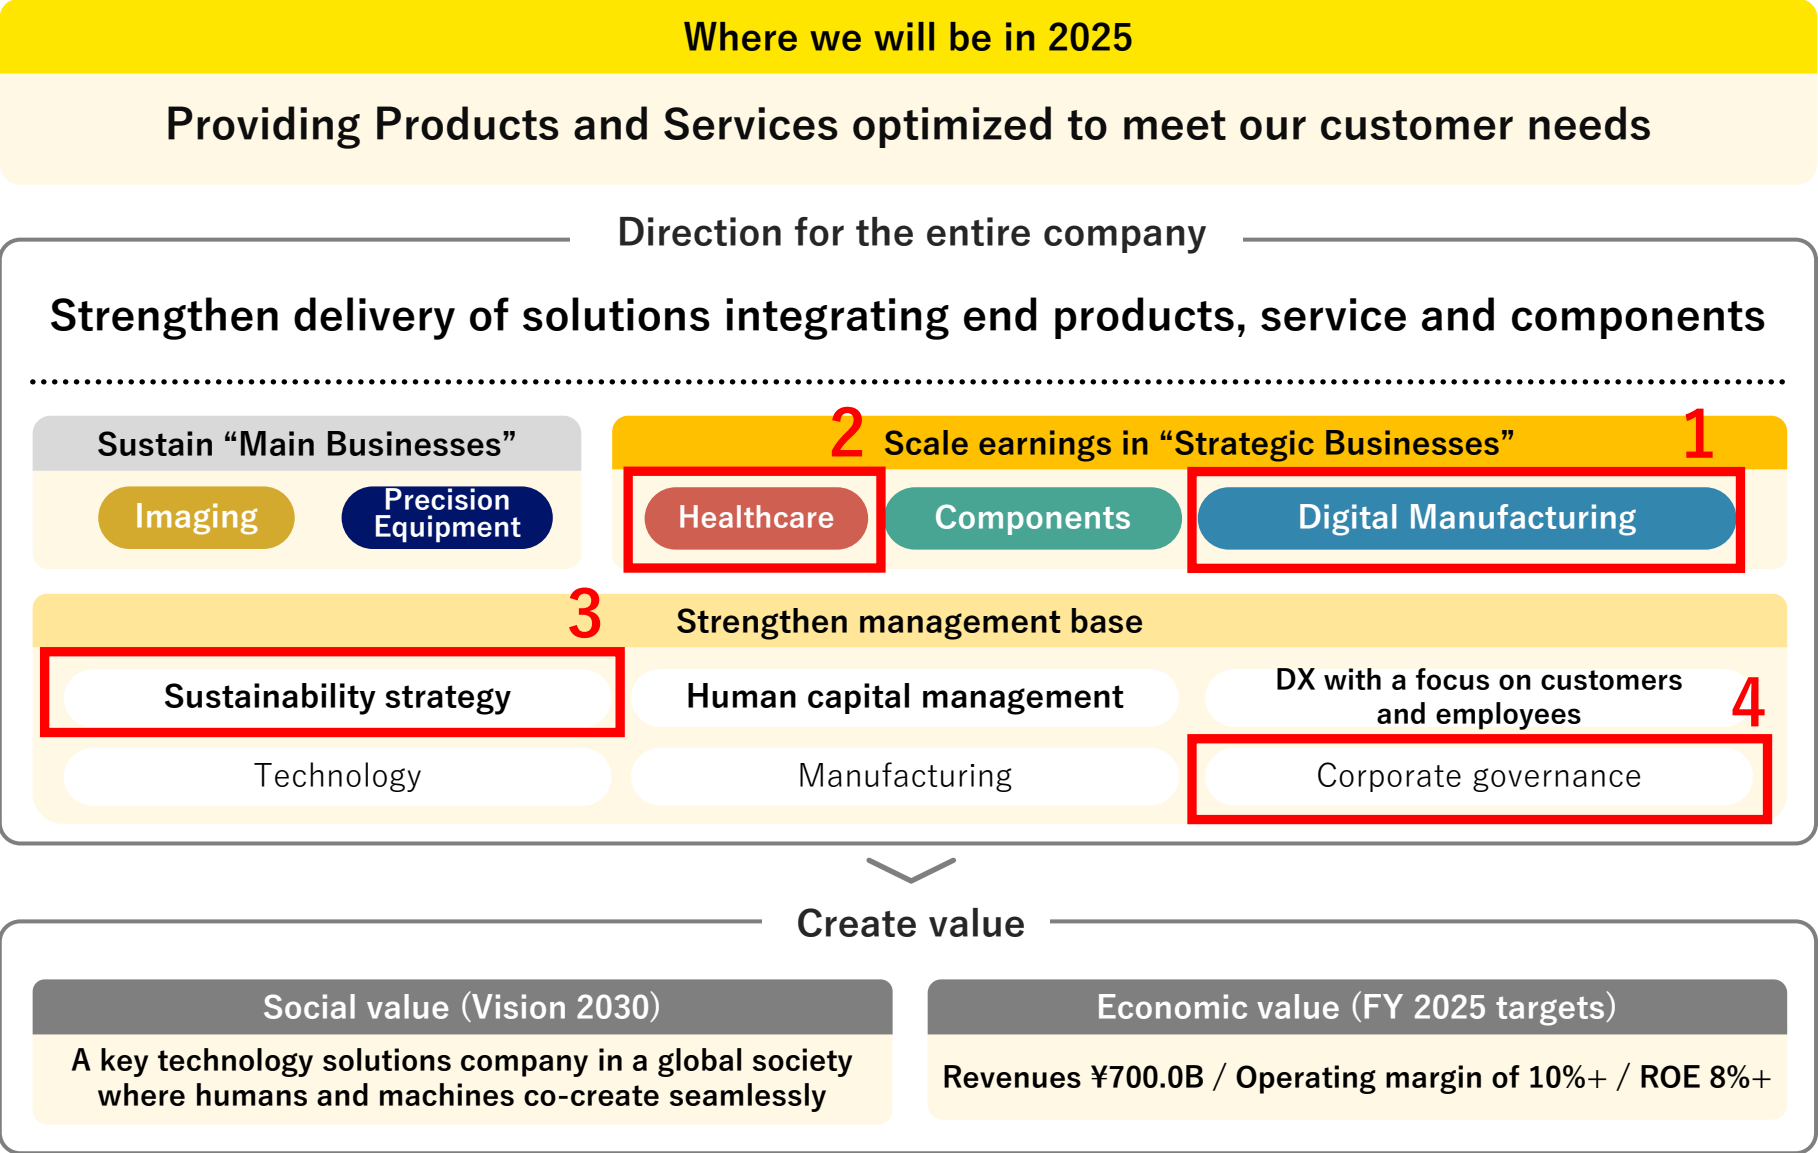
Where we will be in 2025

Providing Products and Services optimized to meet our customer needs

Direction for the entire company

Strengthen delivery of solutions integrating end products, service and components

Sustain “Main Businesses”

Imaging

Precision Equipment

2

Scale earnings in “Strategic Businesses”

1

Healthcare

Components

Digital Manufacturing

3

Strengthen management base

Sustainability strategy

Human capital management

DX with a focus on customers and employees

4

Technology

Manufacturing

Corporate governance

Create value

Social value (Vision 2030)

A key technology solutions company in a global society where humans and machines co-create seamlessly

Economic value (FY 2025 targets)

Revenues ¥700.0B / Operating margin of 10%+ / ROE 8%+